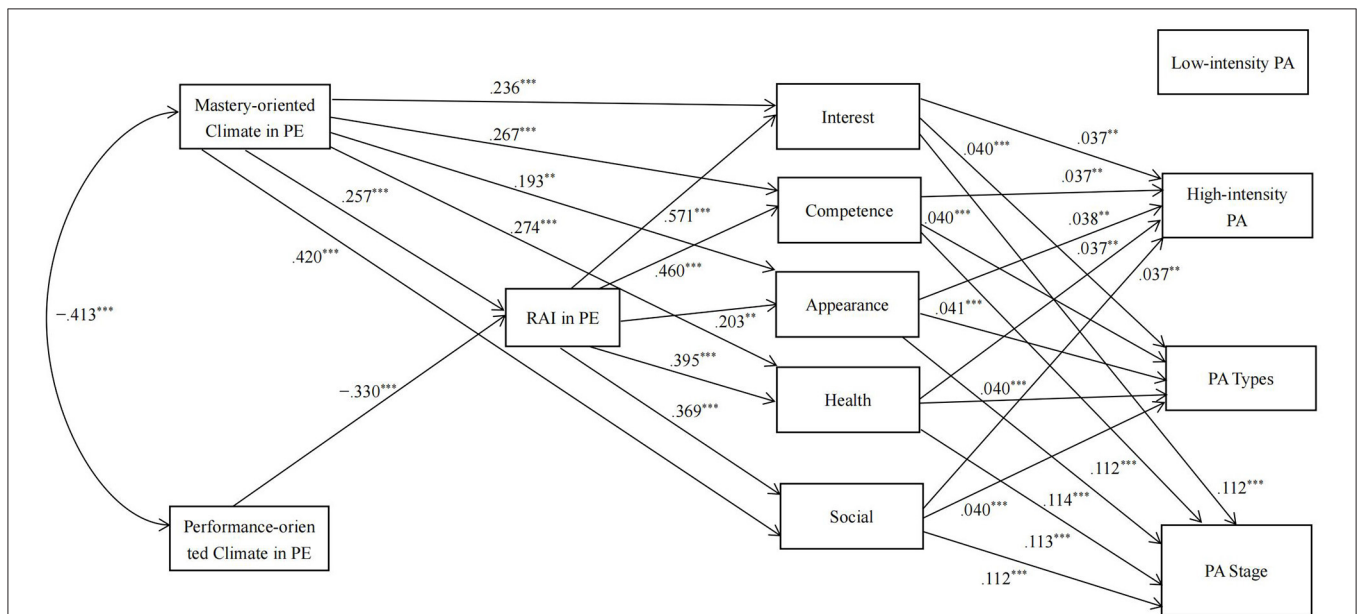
Low-intensity PA

Mastery-oriented Climate in PE

.236***

.267***

.193**

.257***

.274***

.420***

−.413***

Interest

Competence

Appearance

Health

Social

.571***

.460***

.203**

.395***

.369***

RAI in PE

−.330***

Performance-oriented Climate in PE

.040***

.037**

.037**

.040***

.038**

.037**

.037**

.041***

.040***

.112***

.114***

.112***

.040***

.113***

.112***

High-intensity PA

PA Types

PA Stage